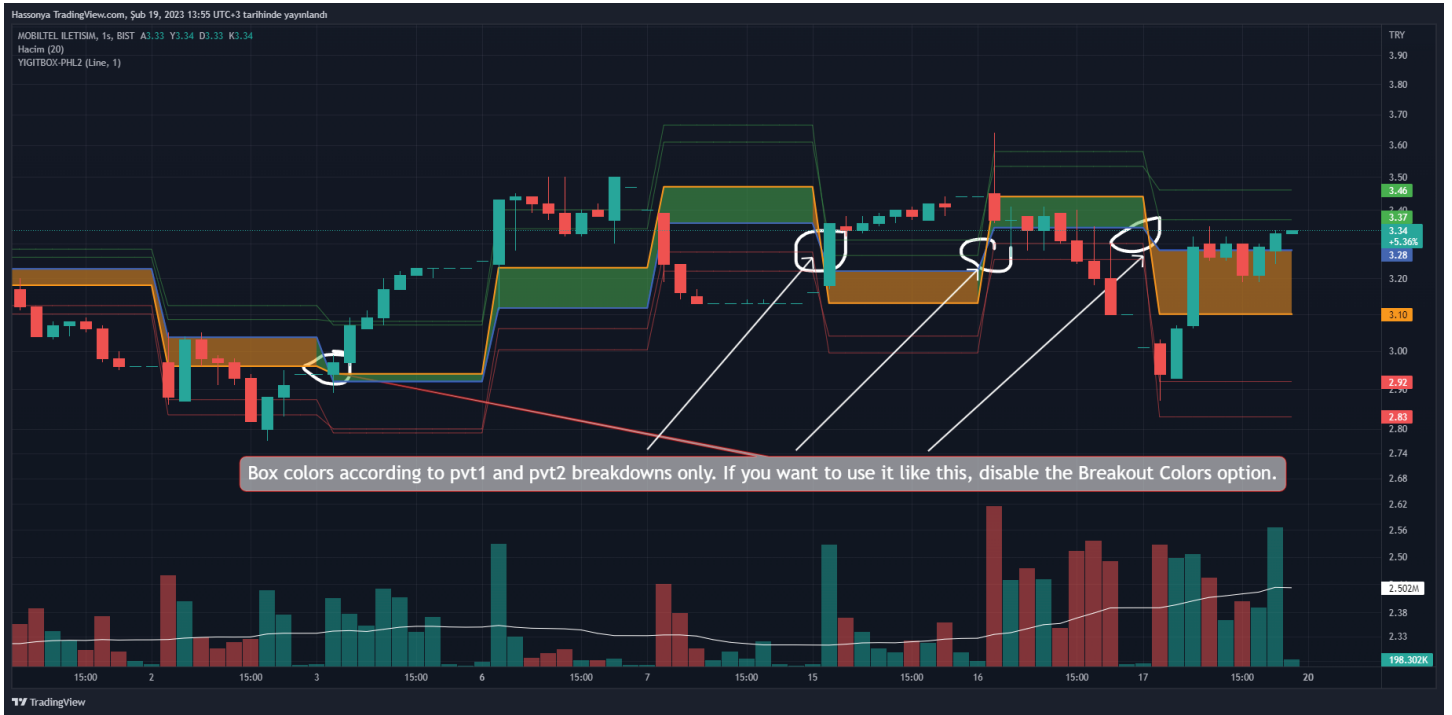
Hassonya TradingView.com, Şub 19, 2023 13:55 UTC+3 tarihinde yayınlandı

MOBILTEL ILETISIM, 1s, BIST A3.33 Y3.34 D3.33 K3.34
Hacim (20)
YIGITBOX-PHL2 (Line, 1)

TRY
3.90
3.80
3.70
3.60
3.50
3.46
3.37
3.34
+5.36%
3.28
3.20
3.10
3.00
2.92
2.83
2.80
2.74
2.68
2.62
2.56
2.50
2.502M
2.38
2.33
198.302K

Box colors according to pvt1 and pvt2 breakdowns only. If you want to use it like this, disable the Breakout Colors option.

15:00 2 15:00 3 15:00 6 15:00 7 15:00 15 15:00 16 15:00 17 15:00 20

TradingView